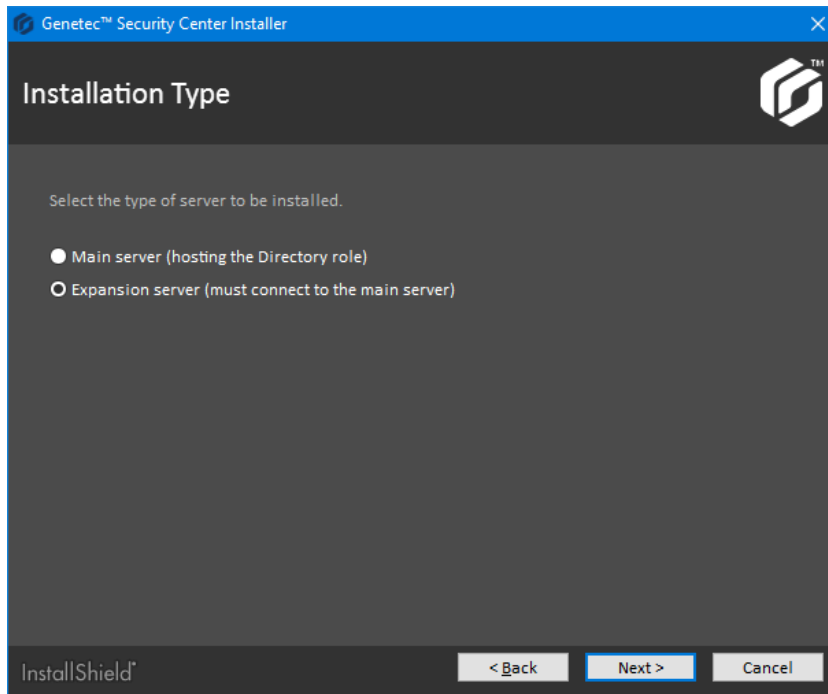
Genetec™ Security Center Installer

Installation Type

TM

Select the type of server to be installed.

Main server (hosting the Directory role)

Expansion server (must connect to the main server)

InstallShield

< Back

Next >

Cancel